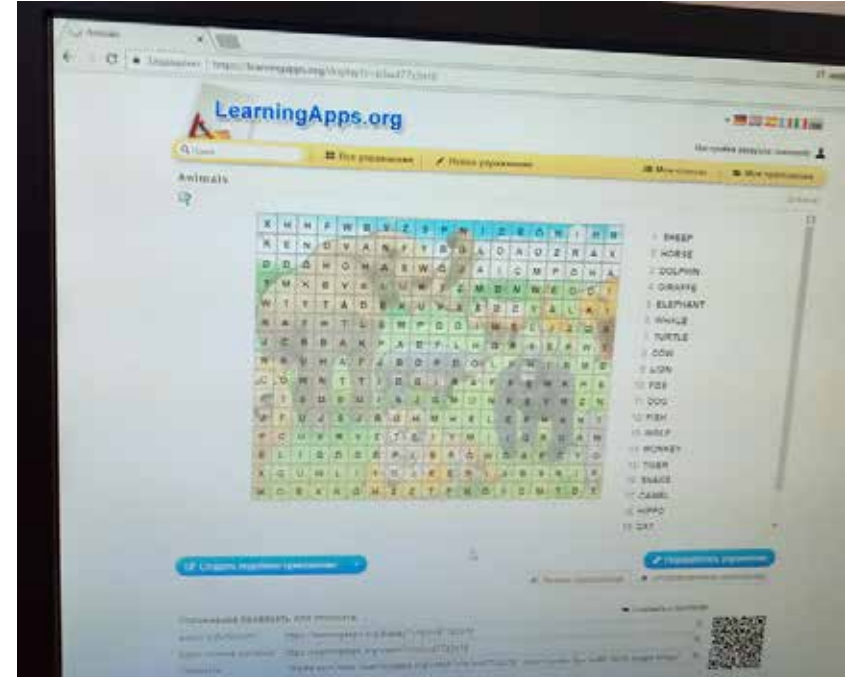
LearningApps.org

Animals

1. SHEEP
2. HORSE
3. DOLPHIN
4. GIRAFFE
5. ELEPHANT
6. WHALE
7. TURTLE
8. COW
9. LION
10. FOX
11. DOG
12. FISH
13. WOLF
14. MONKEY
15. TIGER
16. SNAKE
17. CAMEL
18. HIPPO
19. CAT

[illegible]